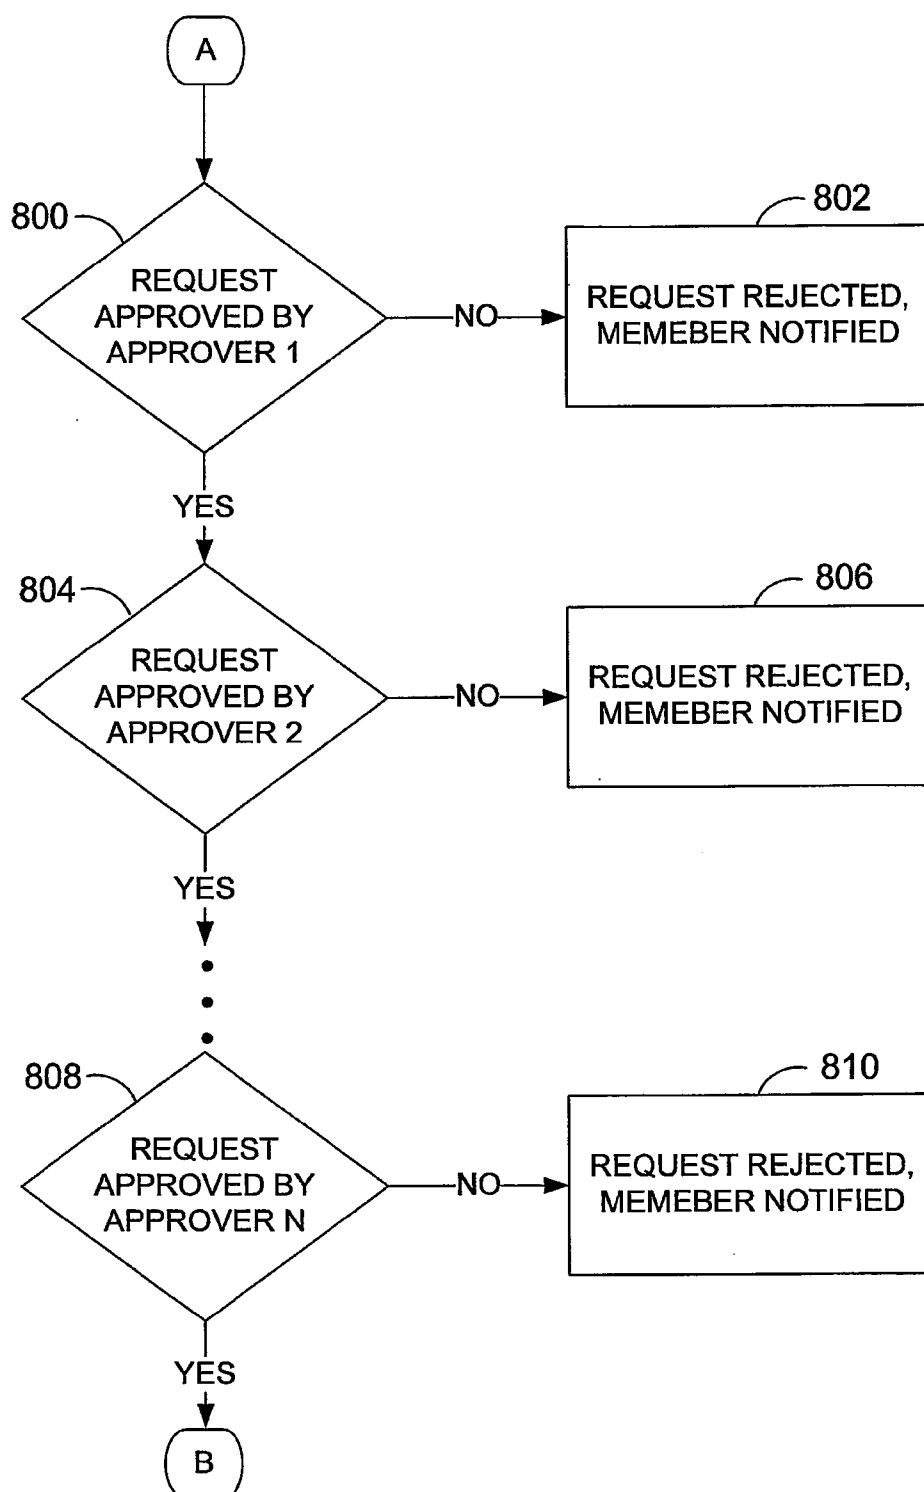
A

800

REQUEST APPROVED BY APPROVER 1

NO

802

REQUEST REJECTED, MEMEBER NOTIFIED

YES

804

REQUEST APPROVED BY APPROVER 2

NO

806

REQUEST REJECTED, MEMEBER NOTIFIED

YES

808

REQUEST APPROVED BY APPROVER N

NO

810

REQUEST REJECTED, MEMEBER NOTIFIED

YES

B